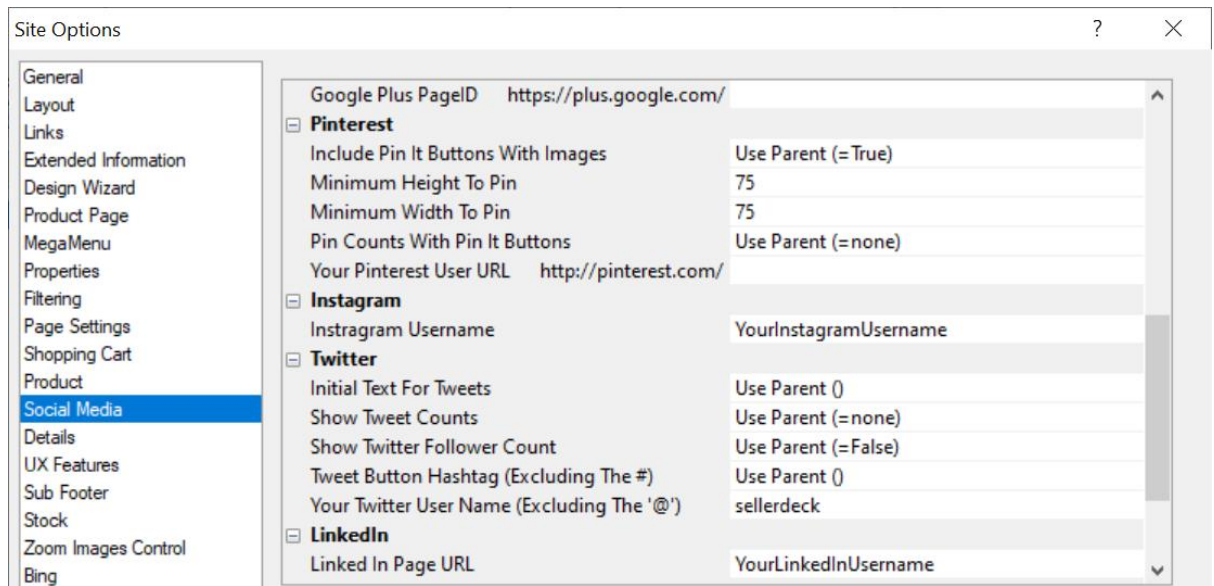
Site Options

?

General
Layout
Links
Extended Information
Design Wizard
Product Page
MegaMenu
Properties
Filtering
Page Settings
Shopping Cart
Product
Social Media
Details
UX Features
Sub Footer
Stock
Zoom Images Control
Bing

| | |
|---|---|
| Google Plus PageID https://plus.google.com/ | |
| ⊟ Pinterest | |
| Include Pin It Buttons With Images | Use Parent (=True) |
| Minimum Height To Pin | 75 |
| Minimum Width To Pin | 75 |
| Pin Counts With Pin It Buttons | Use Parent (=none) |
| Your Pinterest User URL http://pinterest.com/ | |
| ⊟ Instagram | |
| Instragram Username | YourInstagramUsername |
| ⊟ Twitter | |
| Initial Text For Tweets | Use Parent () |
| Show Tweet Counts | Use Parent (=none) |
| Show Twitter Follower Count | Use Parent (=False) |
| Tweet Button Hashtag (Excluding The #) | Use Parent () |
| Your Twitter User Name (Excluding The '@') | sellerdeck |
| ⊟ LinkedIn | |
| Linked In Page URL | YourLinkedInUsername |